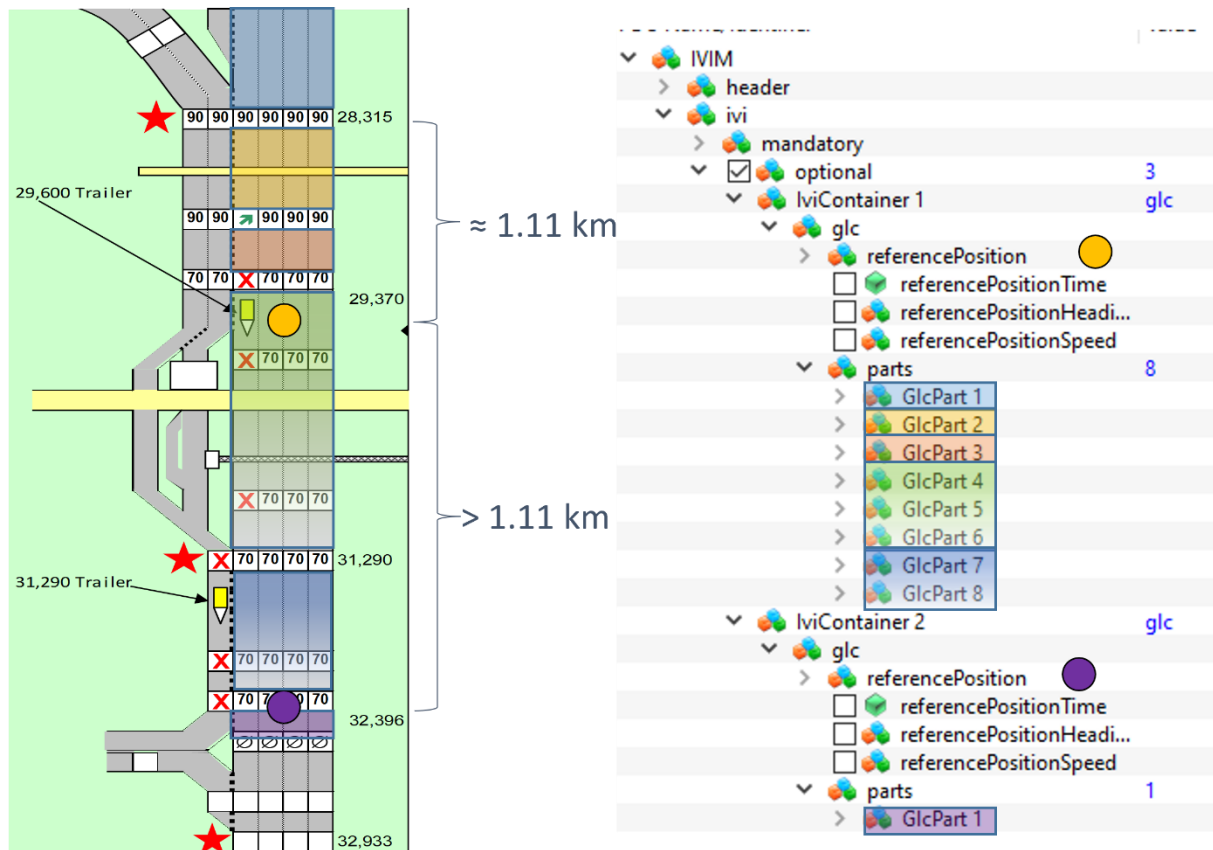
90 90 90 90 90 28,315

29,600 Trailer

90 90 90 90 90

70 70 X 70 70

29,370

X 70 70 70

≈ 1.11 km

X 70 70 70

> 1.11 km

X 70 70 70 70 31,290

31,290 Trailer

X 70 70 70 70

X 70 70 70 70

32,396

32,933

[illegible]

IVIM
header
ivi
mandatory
optional 3
IviContainer 1 glc
glc
referencePosition
referencePositionTime
referencePositionHeadi...
referencePositionSpeed
parts 8
GlcPart 1
GlcPart 2
GlcPart 3
GlcPart 4
GlcPart 5
GlcPart 6
GlcPart 7
GlcPart 8
IviContainer 2 glc
glc
referencePosition
referencePositionTime
referencePositionHeadi...
referencePositionSpeed
parts 1
GlcPart 1